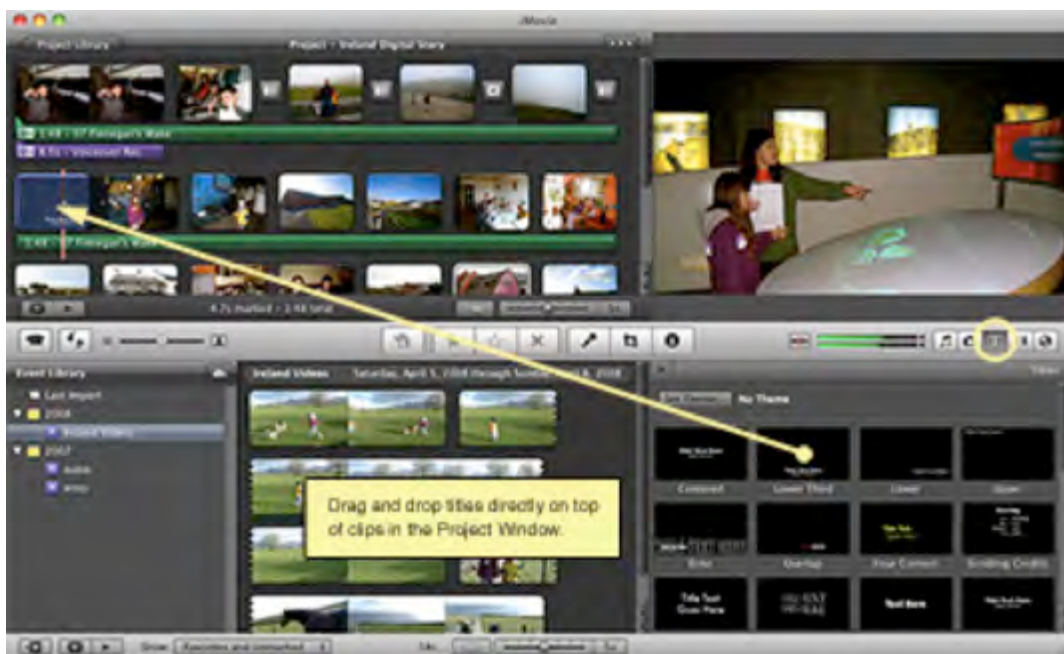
iMovie

Project Library

Project – Ireland Digital Story

2.4s – 07 Finnegan's Wake

6.1s – Voiceover Rec

2.4s – 07 Finnegan's Wake

4.7s marked – 1:48 total

Event Library

Last Import

2008

Ireland Videos

2007

Audio

Wrap

Ireland Videos Saturday, April 5, 2008 through Sunday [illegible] 2008

Titles

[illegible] No Theme

Centered

Lower Third

Lower

Upper

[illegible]

Overlap

Four Corner

Scrolling Credits

Drag and drop titles directly on top of clips in the Project Window.

Show: Favorites and Unmarked

5s